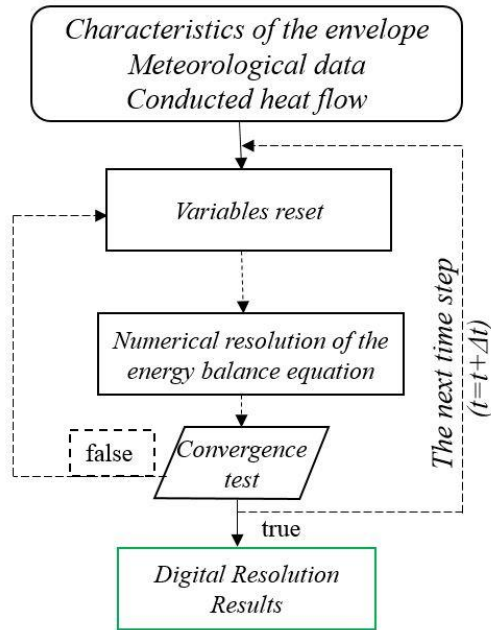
Characteristics of the envelope
Meteorological data
Conducted heat flow

Variables reset

Numerical resolution of the energy balance equation

false

Convergence test

The next time step
$(t=t+\Delta t)$

true

Digital Resolution Results